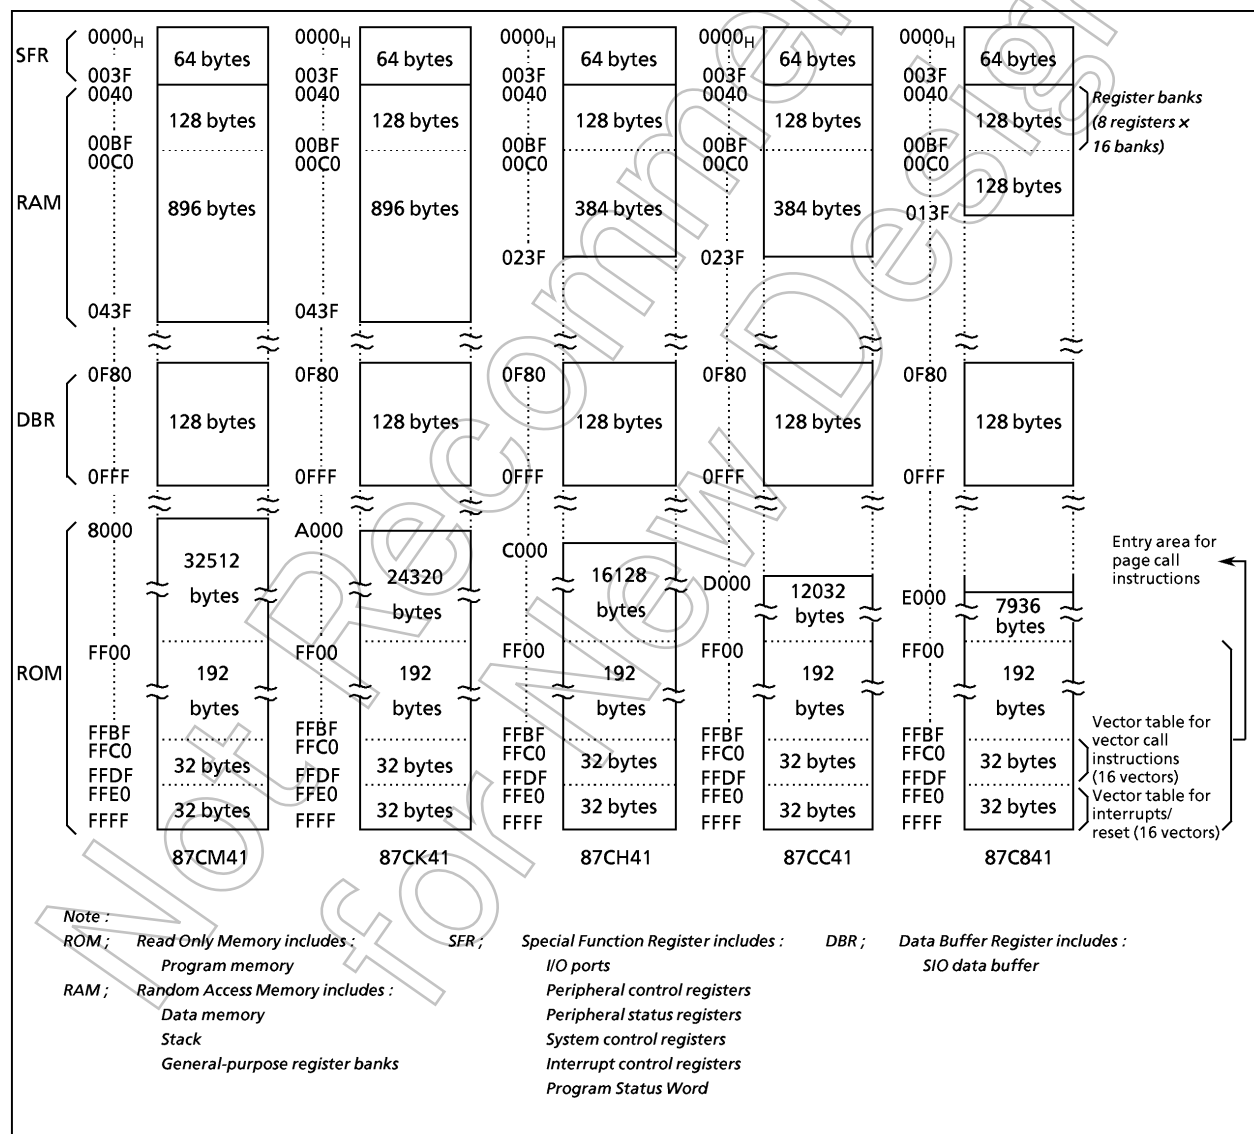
SFR
RAM
DBR
ROM

$0000_H$
003F
0040
00BF
00C0
043F
0F80
0FFF
8000
FF00
FFBF
FFC0
FFDF
FFE0
FFFF

64 bytes
128 bytes
896 bytes
128 bytes
32512 bytes
192 bytes
32 bytes
32 bytes
87CM41

$0000_H$
003F
0040
00BF
00C0
043F
0F80
0FFF
A000
FF00
FFBF
FFC0
FFDF
FFE0
FFFF

64 bytes
128 bytes
896 bytes
128 bytes
24320 bytes
192 bytes
32 bytes
32 bytes
87CK41

$0000_H$
003F
0040
00BF
00C0
023F
0F80
0FFF
C000
FF00
FFBF
FFC0
FFDF
FFE0
FFFF

64 bytes
128 bytes
384 bytes
128 bytes
16128 bytes
192 bytes
32 bytes
32 bytes
87CH41

$0000_H$
003F
0040
00BF
00C0
023F
0F80
0FFF
D000
FF00
FFBF
FFC0
FFDF
FFE0
FFFF

64 bytes
128 bytes
384 bytes
128 bytes
12032 bytes
192 bytes
32 bytes
32 bytes
87CC41

$0000_H$
003F
0040
00BF
00C0
013F
0F80
0FFF
E000
FF00
FFBF
FFC0
FFDF
FFE0
FFFF

64 bytes
128 bytes
128 bytes
128 bytes
7936 bytes
192 bytes
32 bytes
32 bytes
87C841

Register banks (8 registers × 16 banks)
Entry area for page call instructions
Vector table for vector call instructions (16 vectors)
Vector table for interrupts/ reset (16 vectors)

Note :
ROM ; Read Only Memory includes :
Program memory
RAM ; Random Access Memory includes :
Data memory
Stack
General-purpose register banks

SFR ; Special Function Register includes :
I/O ports
Peripheral control registers
Peripheral status registers
System control registers
Interrupt control registers
Program Status Word

DBR ; Data Buffer Register includes :
SIO data buffer